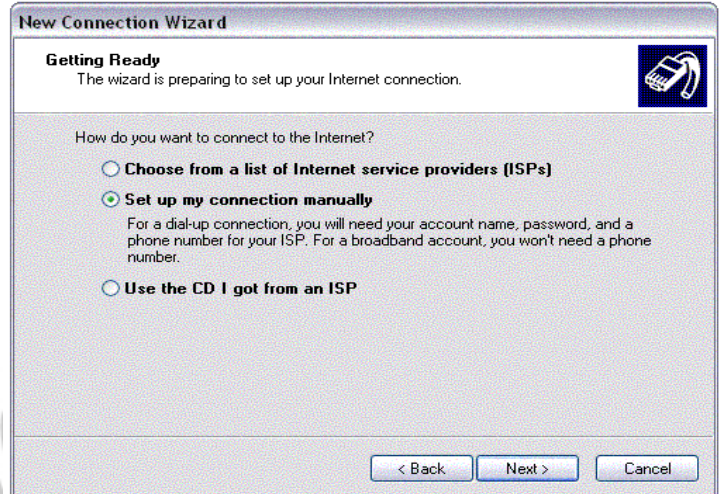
New Connection Wizard

Getting Ready
The wizard is preparing to set up your Internet connection.

How do you want to connect to the Internet?

Choose from a list of Internet service providers (ISPs)

Set up my connection manually

For a dial-up connection, you will need your account name, password, and a phone number for your ISP. For a broadband account, you won't need a phone number.

Use the CD I got from an ISP

< Back Next > Cancel